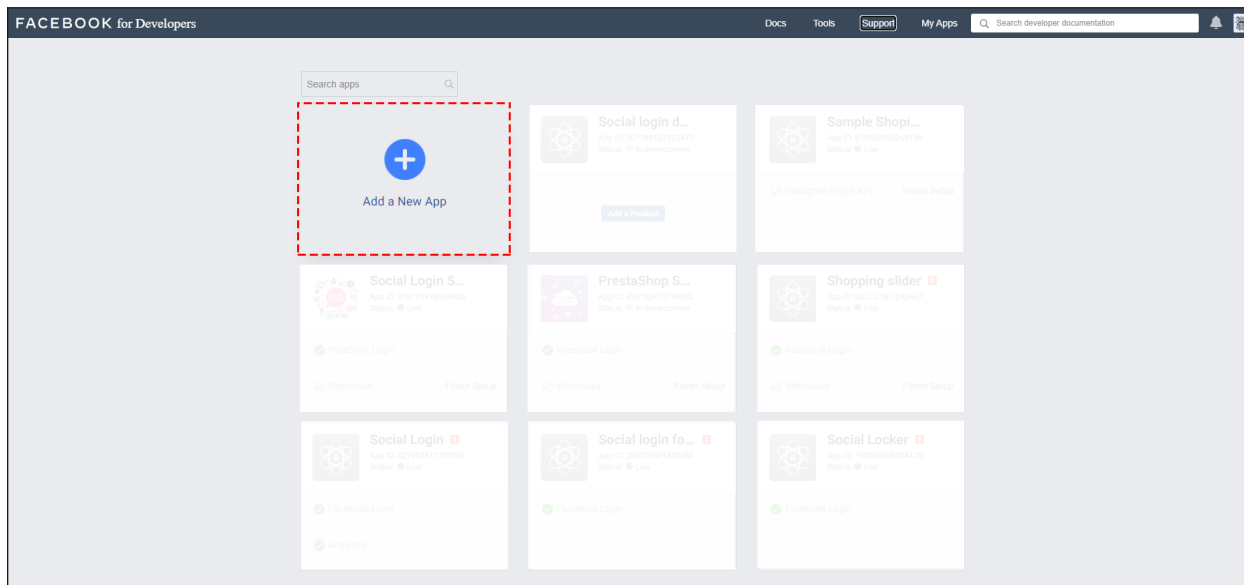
FACEBOOK for Developers

Docs Tools Support My Apps Search developer documentation

Search apps

Add a New App

Social login d...
App ID: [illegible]
Status: In development

Add a Product

Sample Shopi...
App ID: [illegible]
Status: Live

Instagram Graph API Finish Setup

Social Login S...
App ID: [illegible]
Status: Live

Facebook Login

Webhooks Finish Setup

PrestaShop S...
App ID: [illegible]
Status: In development

Facebook Login

Webhooks Finish Setup

Shopping slider
App ID: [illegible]
Status: Live

Facebook Login

Webhooks Finish Setup

Social Login
App ID: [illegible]
Status: Live

Facebook Login

Analytics

Social login fo...
App ID: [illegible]
Status: Live

Facebook Login

Social Locker
App ID: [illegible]
Status: Live

Facebook Login